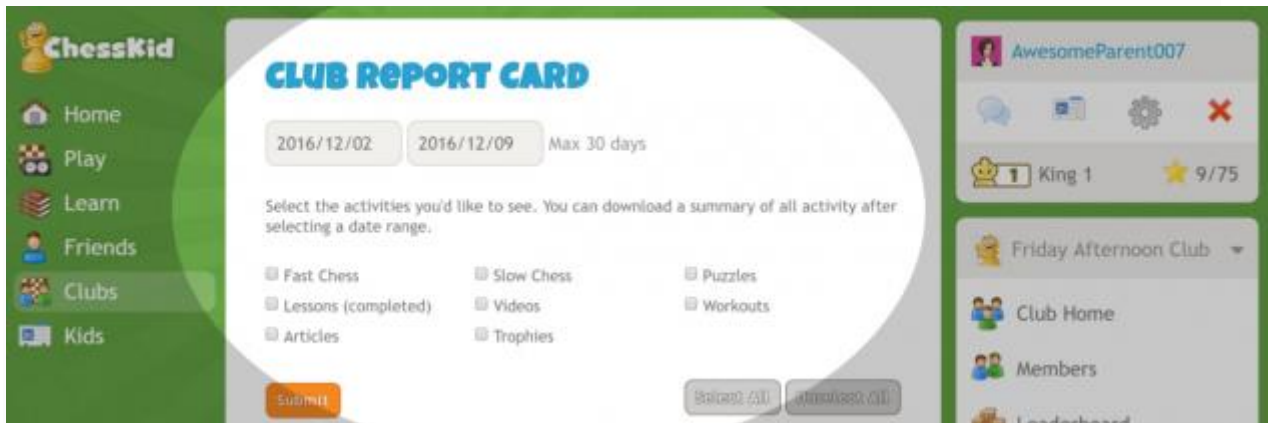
ChessKid

Home
Play
Learn
Friends
Clubs
Kids

CLUB REPORT CARD

2016/12/02 2016/12/09 Max 30 days

Select the activities you'd like to see. You can download a summary of all activity after selecting a date range.

Fast Chess
Slow Chess
Puzzles
Lessons (completed)
Videos
Workouts
Articles
Trophies

Submit
Select All
Unselect All

AwesomeParent007

1 King 1
9/75

Friday Afternoon Club

Club Home
Members
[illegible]